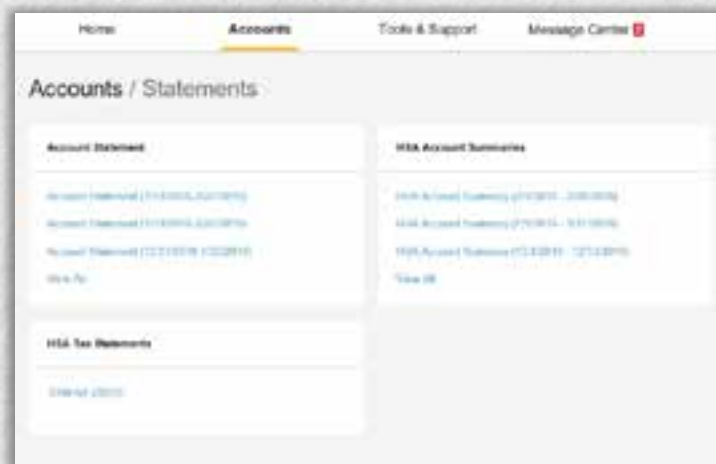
Home
Accounts
Tools & Support
Message Center

Accounts / Statements

Account Statement

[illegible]

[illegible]

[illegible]

View All

HSA Account Summaries

HSA Account Summary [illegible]

HSA Account Summary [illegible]

HSA Account Summary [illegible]

View All

HSA Tax Statements

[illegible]